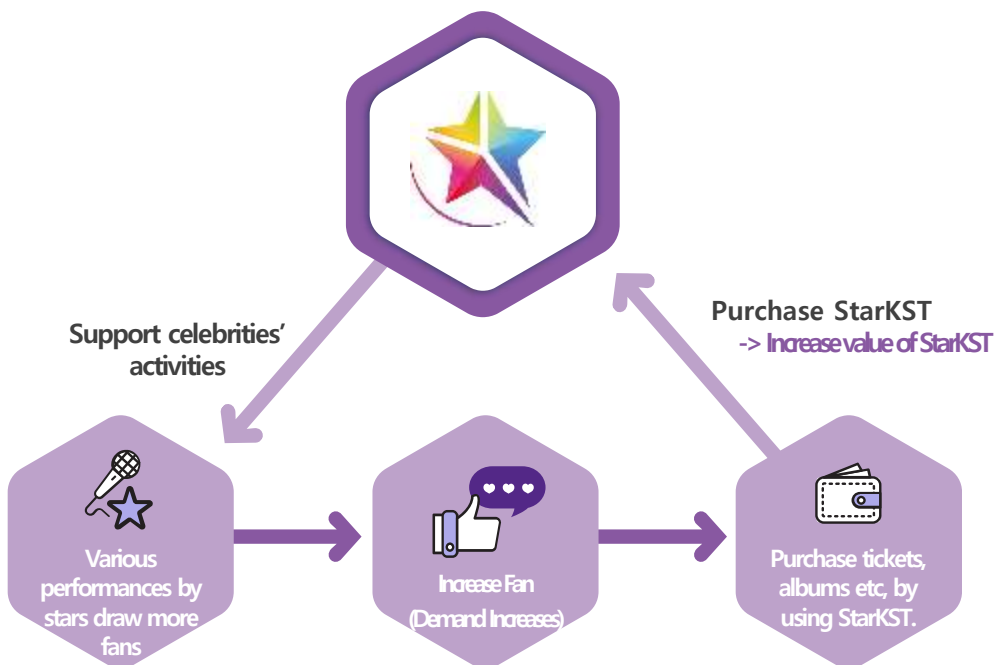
Purchase StarKST
-> Increase value of StarKST

Support celebrities' activities

Various performances by stars draw more fans

Increase Fan (Demand Increases)

Purchase tickets, albums etc, by using StarKST.